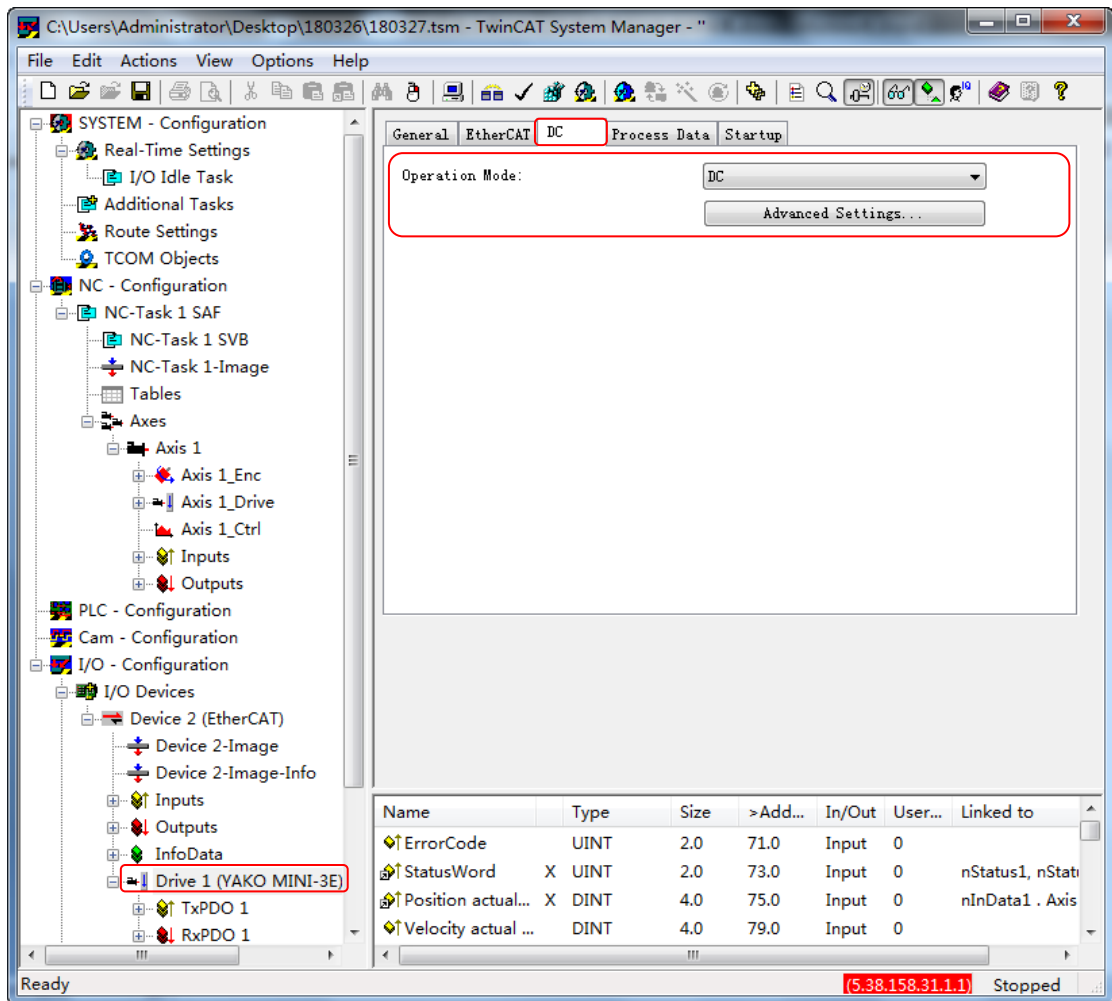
C:\Users\Administrator\Desktop\180326\180327.tsm - TwinCAT System Manager - ''

File Edit Actions View Options Help

SYSTEM - Configuration
Real-Time Settings
I/O Idle Task
Additional Tasks
Route Settings
TCOM Objects
NC - Configuration
NC-Task 1 SAF
NC-Task 1 SVB
NC-Task 1-Image
Tables
Axes
Axis 1
Axis 1_Enc
Axis 1_Drive
Axis 1_Ctrl
Inputs
Outputs
PLC - Configuration
Cam - Configuration
I/O - Configuration
I/O Devices
Device 2 (EtherCAT)
Device 2-Image
Device 2-Image-Info
Inputs
Outputs
InfoData
Drive 1 (YAKO MINI-3E)
TxPDO 1
RxPDO 1

General EtherCAT DC Process Data Startup

Operation Mode: DC

Advanced Settings...

| Name | | Type | Size | >Add... | In/Out | User... | Linked to |
|---|---|---|---|---|---|---|---|
| ErrorCode | | UINT | 2.0 | 71.0 | Input | 0 | |
| StatusWord | X | UINT | 2.0 | 73.0 | Input | 0 | nStatus1, nStatu |
| Position actual... | X | DINT | 4.0 | 75.0 | Input | 0 | nInData1 . Axis |
| Velocity actual ... | | DINT | 4.0 | 79.0 | Input | 0 | |

Ready (5.38.158.31.1.1) Stopped